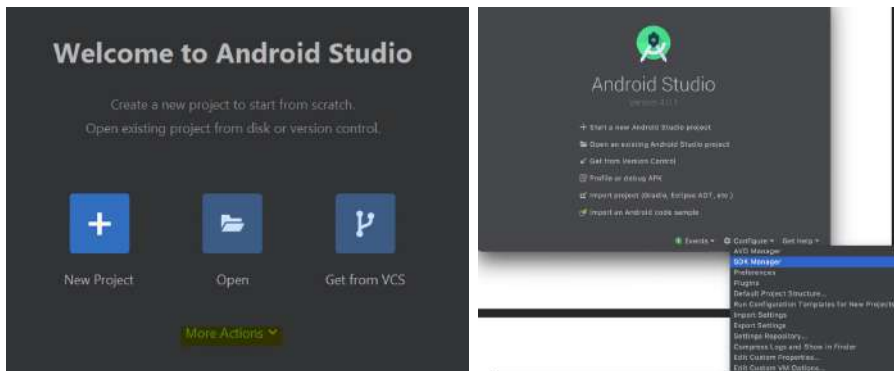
Welcome to Android Studio

Create a new project to start from scratch.
Open existing project from disk or version control.

New Project

Open

Get from VCS

More Actions

Android Studio
Version 4.0.1

+ Start a new Android Studio project
Open an existing Android Studio project
Get from Version Control
Profile or debug APK
Import project (Gradle, Eclipse ADT, etc.)
Import an Android code sample

Events
Configure
Get Help

AVD Manager
SDK Manager
Preferences
Plugins
Default Project Structure...
Run Configuration Templates for New Projects
Import Settings
Export Settings
Settings Repository...
Compress Logs and Show in Finder
Edit Custom Properties...
Edit Custom VM Options...